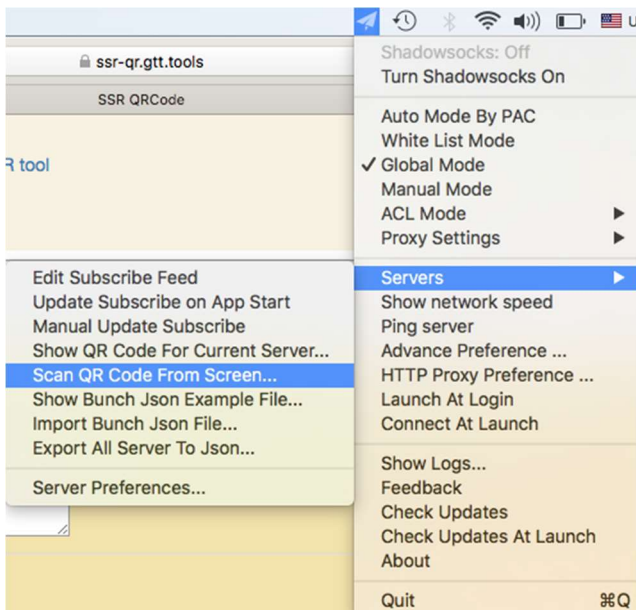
ssr-qr.gtt.tools

SSR QRCode

R tool

Shadowsocks: Off
Turn Shadowsocks On

Auto Mode By PAC
White List Mode
✓ Global Mode
Manual Mode
ACL Mode
Proxy Settings

Servers
Show network speed
Ping server
Advance Preference ...
HTTP Proxy Preference ...
Launch At Login
Connect At Launch

Show Logs...
Feedback
Check Updates
Check Updates At Launch
About

Quit ⌘Q

Edit Subscribe Feed
Update Subscribe on App Start
Manual Update Subscribe
Show QR Code For Current Server...
Scan QR Code From Screen...
Show Bunch Json Example File...
Import Bunch Json File...
Export All Server To Json...

Server Preferences...